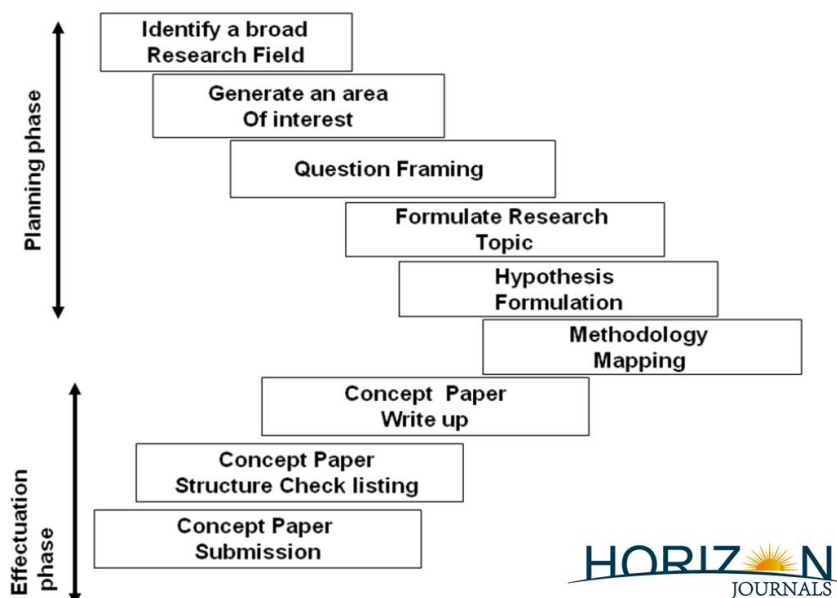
Planning phase

Identify a broad Research Field

Generate an area Of interest

Question Framing

Formulate Research Topic

Hypothesis Formulation

Methodology Mapping

Effectuation phase

Concept Paper Write up

Concept Paper Structure Check listing

Concept Paper Submission

HORIZON JOURNALS